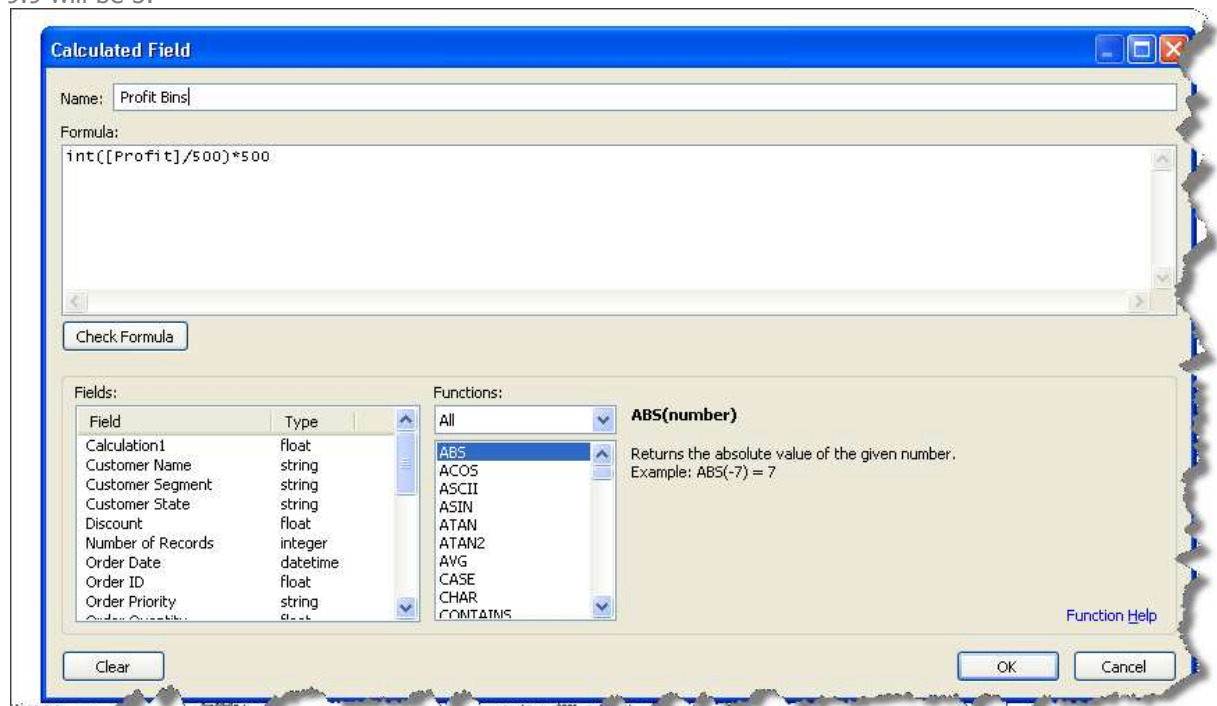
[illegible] will be 5.

Calculated Field

Name: Profit Bins

Formula:

int([Profit]/500)*500

Check Formula

Fields:

| Field | Type |
|---|---|
| Calculation1 | float |
| Customer Name | string |
| Customer Segment | string |
| Customer State | string |
| Discount | float |
| Number of Records | integer |
| Order Date | datetime |
| Order ID | float |
| Order Priority | string |
| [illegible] | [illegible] |

Functions:

All

ABS
ACOS
ASCII
ASIN
ATAN
ATAN2
AVG
CASE
CHAR
CONTAINS

ABS(number)

Returns the absolute value of the given number.
Example: ABS(-7) = 7

Function Help

Clear

OK

Cancel